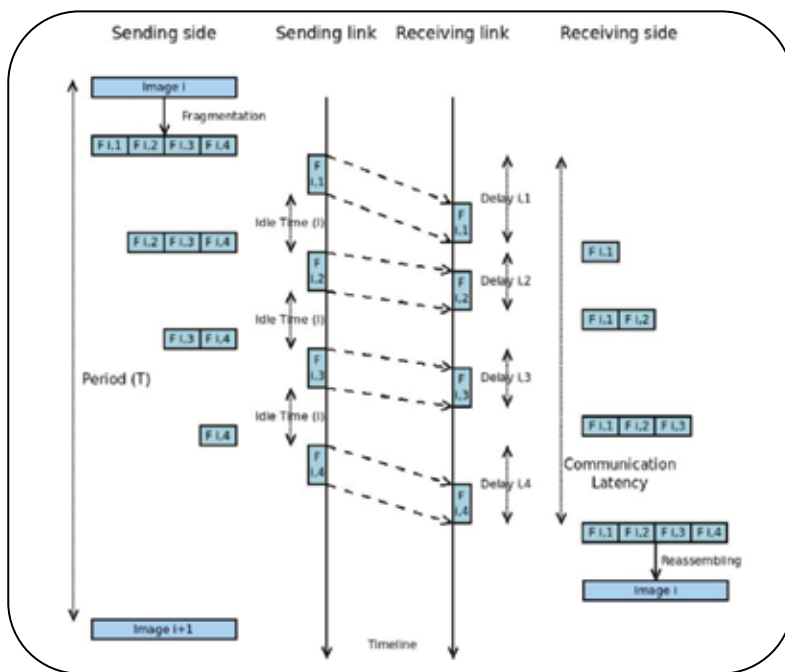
Sending side

Sending link

Receiving link

Receiving side

Image i

Fragmentation

F i,1 F i,2 F i,3 F i,4

F i,1

F i,1

Delay L1

Idle Time (I)

F i,2 F i,3 F i,4

F i,1

F i,2

F i,2

Delay L2

Idle Time (I)

F i,3 F i,4

F i,1 F i,2

Period (T)

F i,3

F i,3

Delay L3

Idle Time (I)

F i,4

F i,1 F i,2 F i,3

F i,4

Communication Latency

F i,4

Delay L4

F i,1 F i,2 F i,3 F i,4

Reassembling

Image i

Image i+1

Timeline